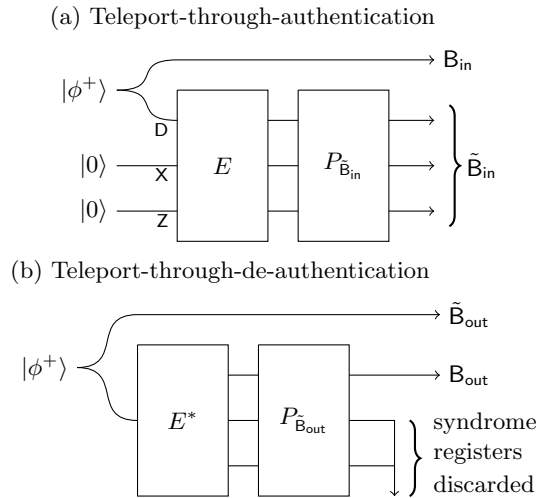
(a) Teleport-through-authentication

$|\phi^+\rangle$

$\mathsf{B_{in}}$

D

$|0\rangle$

X

$E$

$P_{\tilde{\mathsf{B}}_{\mathsf{in}}}$

$\tilde{\mathsf{B}}_{\mathsf{in}}$

$|0\rangle$

Z

(b) Teleport-through-de-authentication

$\tilde{\mathsf{B}}_{\mathsf{out}}$

$|\phi^+\rangle$

$\mathsf{B_{out}}$

$E^*$

$P_{\tilde{\mathsf{B}}_{\mathsf{out}}}$

syndrome registers discarded